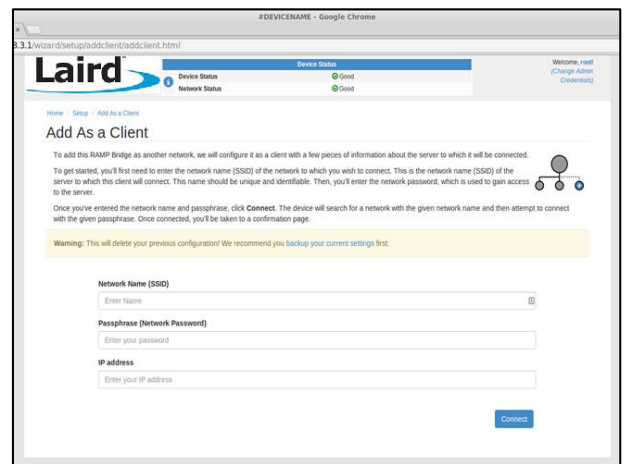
#DEVICENAME - Google Chrome

×

3.3.1/wizard/setup/addclient/addclient.html

Laird

| Device Status | |
|---|---|
| Device Status | Good |
| Network Status | Good |

Welcome, root! (Change Admin Credentials)

Home / Setup / Add As a Client

Add As a Client

To add this RAMP Bridge as another network, we will configure it as a client with a few pieces of information about the server to which it will be connected.

To get started, you'll first need to enter the network name (SSID) of the network to which you wish to connect. This is the network name (SSID) of the server to which this client will connect. This name should be unique and identifiable. Then, you'll enter the network password, which is used to gain access to the server.

Once you've entered the network name and passphrase, click Connect. The device will search for a network with the given network name and then attempt to connect with the given passphrase. Once connected, you'll be taken to a confirmation page.

Warning: This will delete your previous configuration! We recommend you backup your current settings first.

Network Name (SSID)

Enter Name

Passphrase (Network Password)

Enter your password

IP address

Enter your IP address

Connect